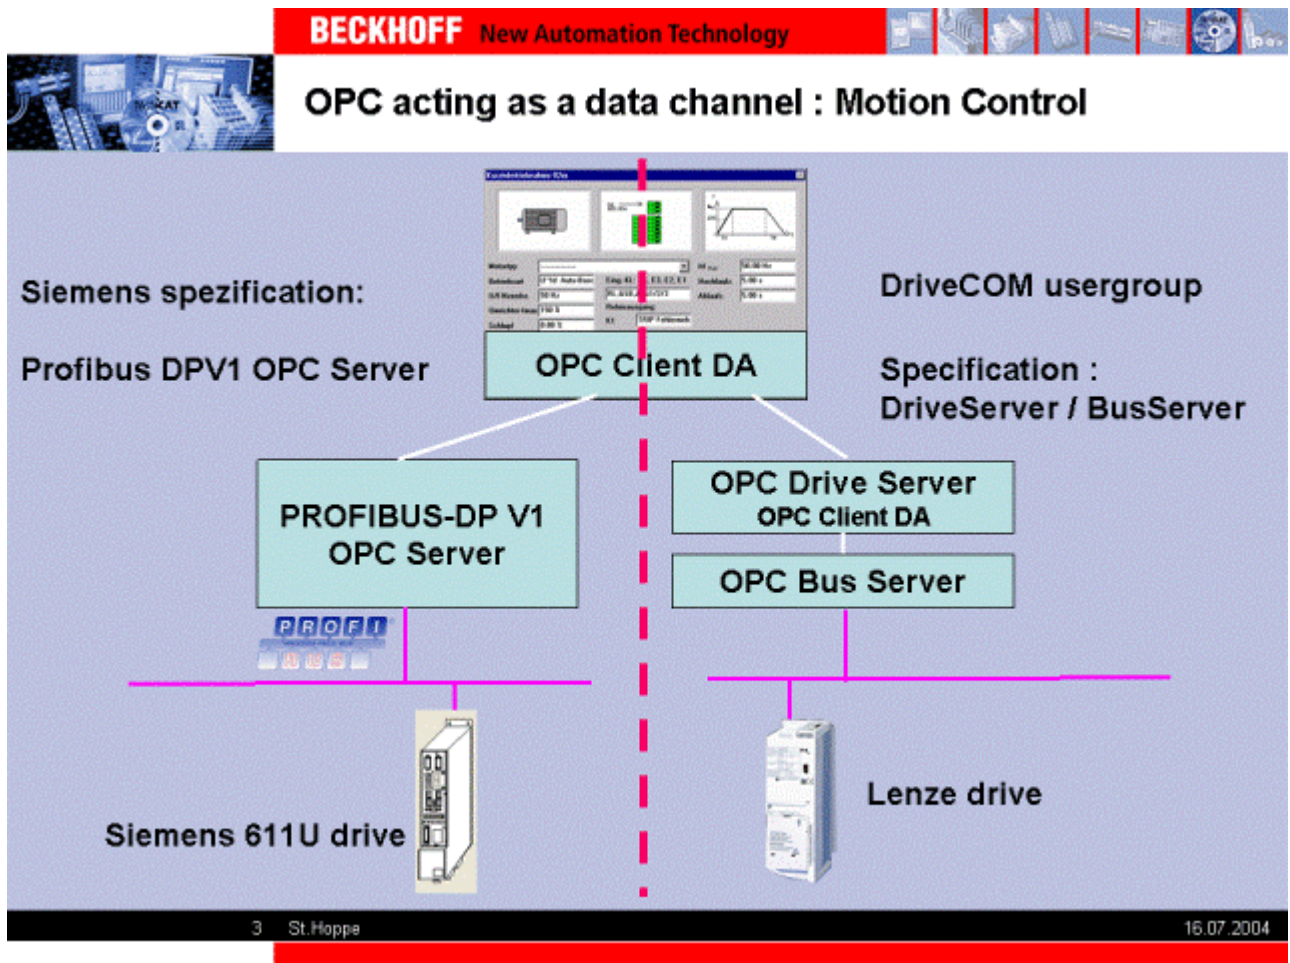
BECKHOFF New Automation Technology

OPC acting as a data channel : Motion Control

Siemens spezification:

Profibus DPV1 OPC Server

OPC Client DA

DriveCOM usergroup

Specification :
DriveServer / BusServer

PROFIBUS-DP V1
OPC Server

PROFI

OPC Drive Server
OPC Client DA

OPC Bus Server

Siemens 611U drive

Lenze drive

3 St.Hoppe

16.07.2004